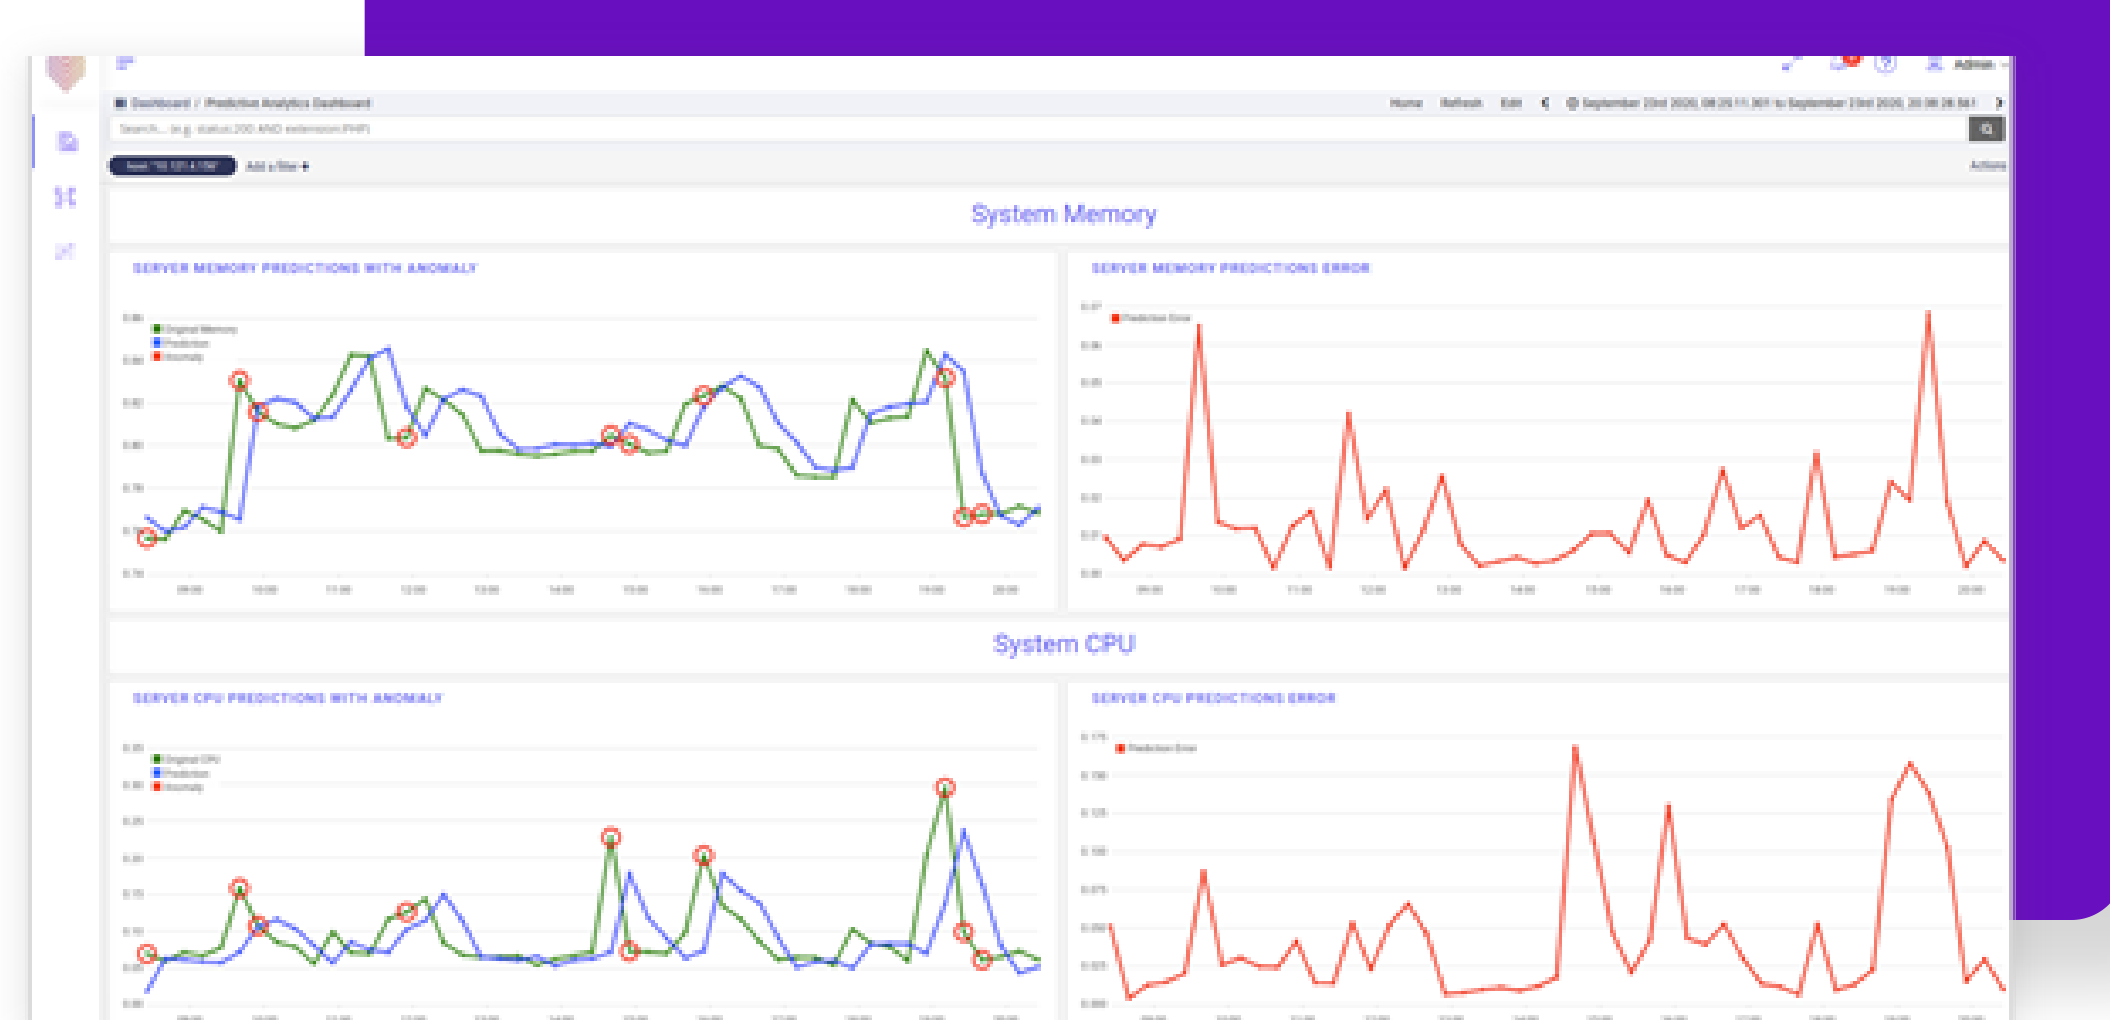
Dashboard / Predictive Analytics Dashboard

Home Refresh Edit

Admin

Search... (e.g. status:200 AND extension:PHP)

Add a filter +

Actions

System Memory

SERVER MEMORY PREDICTIONS WITH ANOMALY

Original Memory
Prediction
Anomaly

SERVER MEMORY PREDICTIONS ERROR

Prediction Error

System CPU

SERVER CPU PREDICTIONS WITH ANOMALY

Original CPU
Prediction
Anomaly

SERVER CPU PREDICTIONS ERROR

Prediction Error